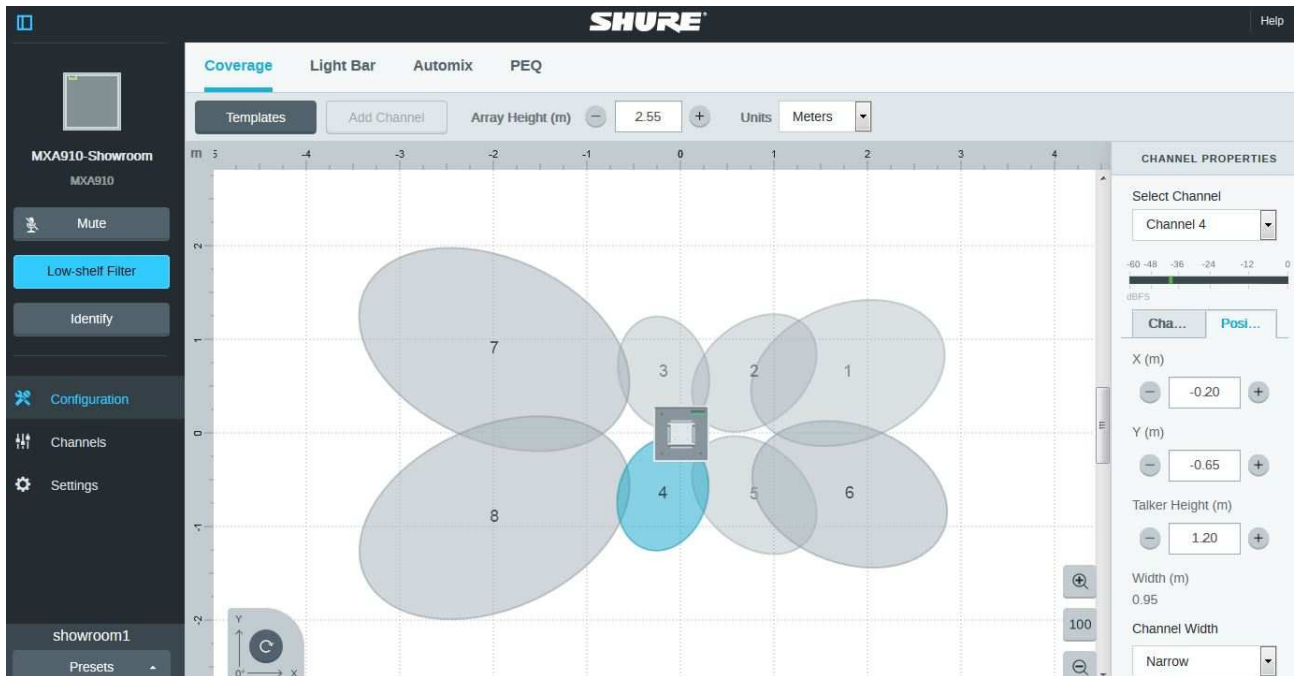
SHURE

Help

MXA910-Showroom
MXA910

Mute

Low-shelf Filter

Identify

Configuration

Channels

Settings

showroom1

Presets

Coverage Light Bar Automix PEQ

Templates Add Channel Array Height (m) 2.55 Units Meters

m 5 -4 -3 -2 -1 0 1 2 3 4

2
1
0
-1
-2

7
3
2
1
4
5
6
8

Y
0°
X

100

CHANNEL PROPERTIES

Select Channel

Channel 4

-60 -48 -36 -24 -12 0
dBFS

Cha... Posi...

X (m)

-0.20

Y (m)

-0.65

Talker Height (m)

1.20

Width (m)
0.95

Channel Width

Narrow